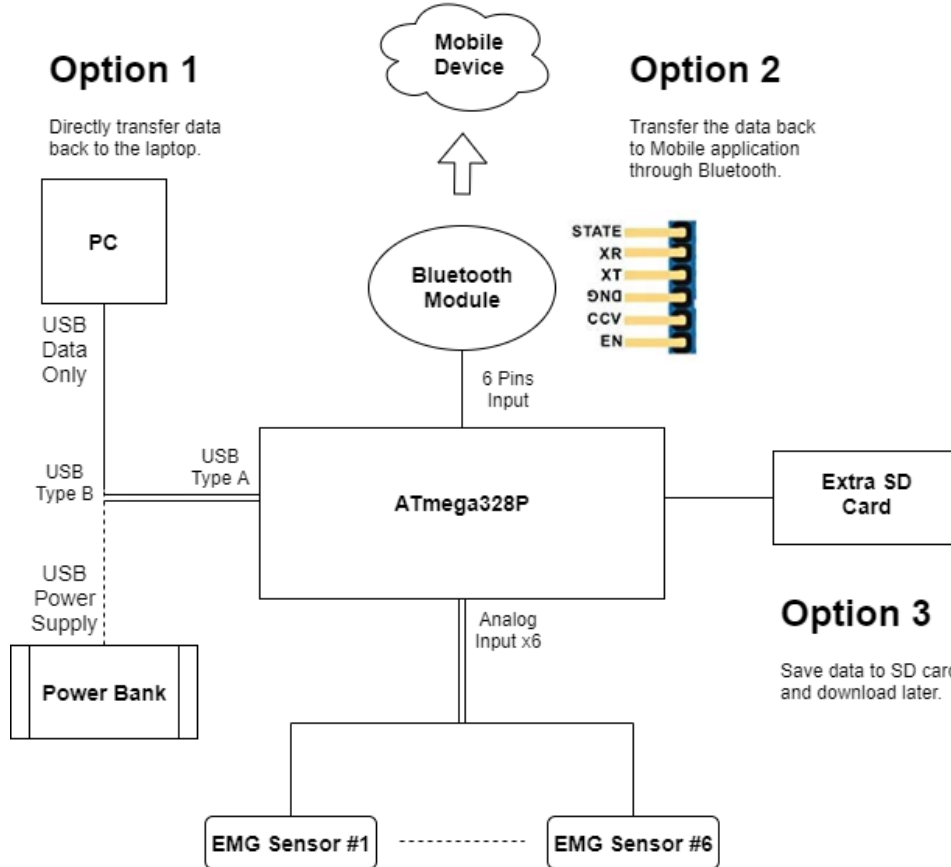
Option 1

Directly transfer data back to the laptop.

Mobile Device

Option 2

Transfer the data back to Mobile application through Bluetooth.

PC

STATE
XR
XT
ƆND
CCV
EN

Bluetooth Module

USB Data Only

6 Pins Input

USB Type B

USB Type A

ATmega328P

Extra SD Card

USB Power Supply

Analog Input x6

Option 3

Save data to SD card and download later.

Power Bank

EMG Sensor #1

EMG Sensor #6